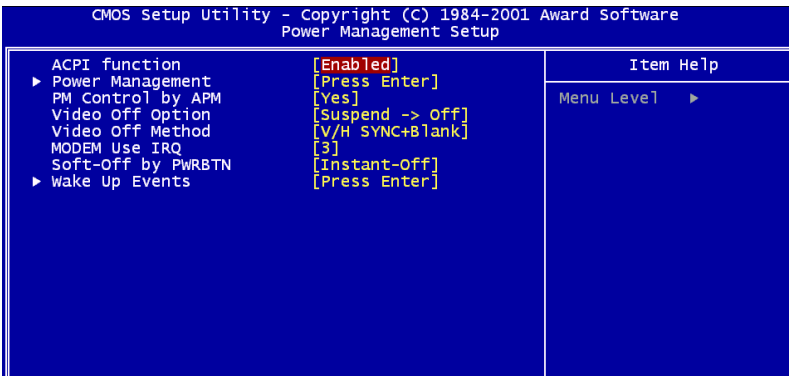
CMOS Setup Utility - Copyright (C) 1984-2001 Award Software
Power Management Setup

| | | Item Help |
|---|---|---|
| ACPI function | [Enabled] | Menu Level ▶ |
| ▶ Power Management | [Press Enter] | |
| PM Control by APM | [Yes] | |
| Video Off Option | [Suspend -> Off] | |
| Video Off Method | [V/H SYNC+Blank] | |
| MODEM Use IRQ | [3] | |
| Soft-Off by PWRBTN | [Instant-Off] | |
| ▶ Wake Up Events | [Press Enter] | |